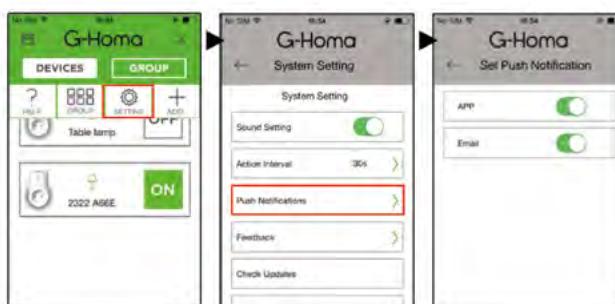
G-Homa
DEVICES
GROUP
HELP
GROUP
SETTING
ADD
Table lamp
OFF
2322 A66E
ON

G-Homa
System Setting
System Setting
Sound Setting
Action Interval
30s
Push Notifications
Feedback
Check Updates

G-Homa
Set Push Notification
APP
Email